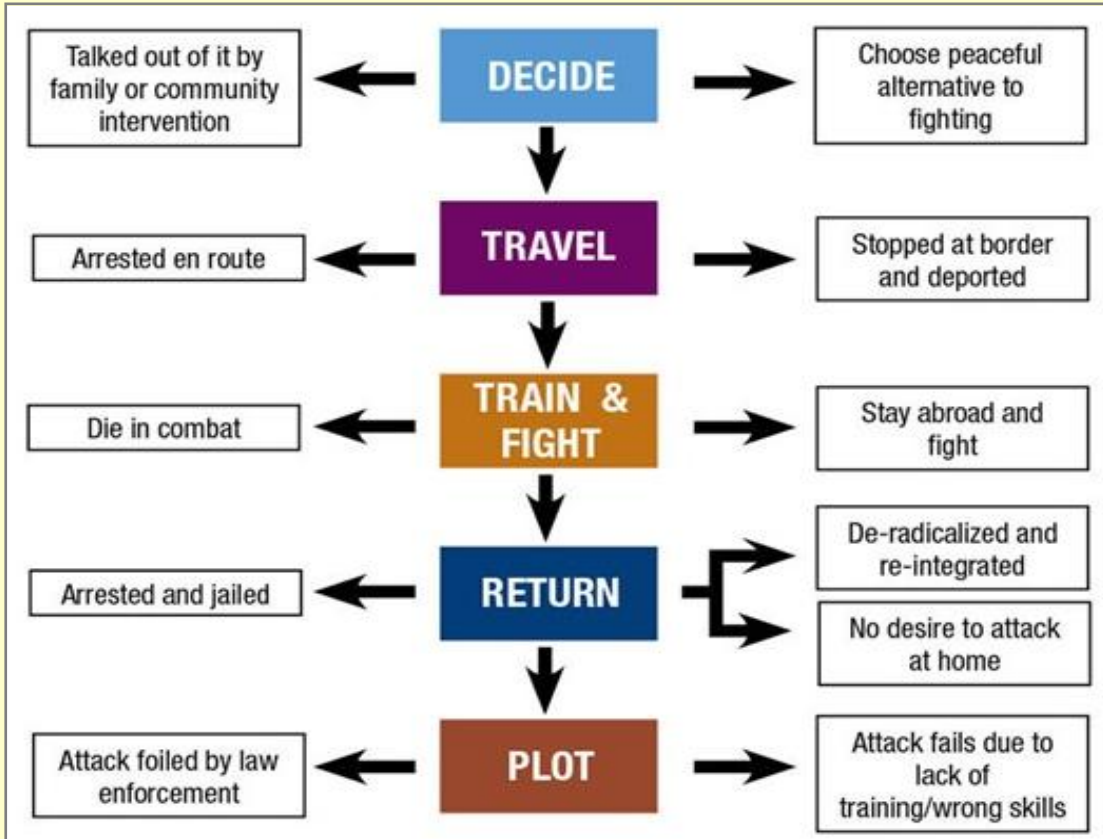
Talked out of it by family or community intervention

DECIDE

Choose peaceful alternative to fighting

Arrested en route

TRAVEL

Stopped at border and deported

Die in combat

TRAIN & FIGHT

Stay abroad and fight

Arrested and jailed

RETURN

De-radicalized and re-integrated

No desire to attack at home

Attack foiled by law enforcement

PLOT

Attack fails due to lack of training/wrong skills